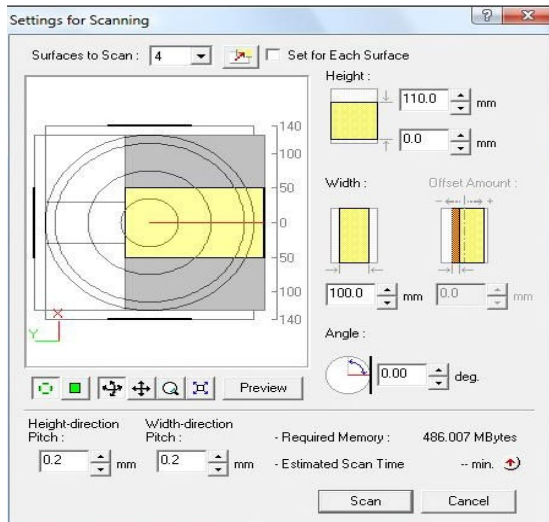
Settings for Scanning

Surfaces to Scan : 4

Set for Each Surface

Height :

110.0 mm

0.0 mm

140
100
50
0
50
100
140

X
Y

Width :

Offset Amount :

100.0 mm

0.0 mm

Angle :

0.00 deg.

Preview

Height-direction Pitch :

0.2 mm

Width-direction Pitch :

0.2 mm

- Required Memory : 486.007 MBytes

- Estimated Scan Time -- min.

Scan

Cancel